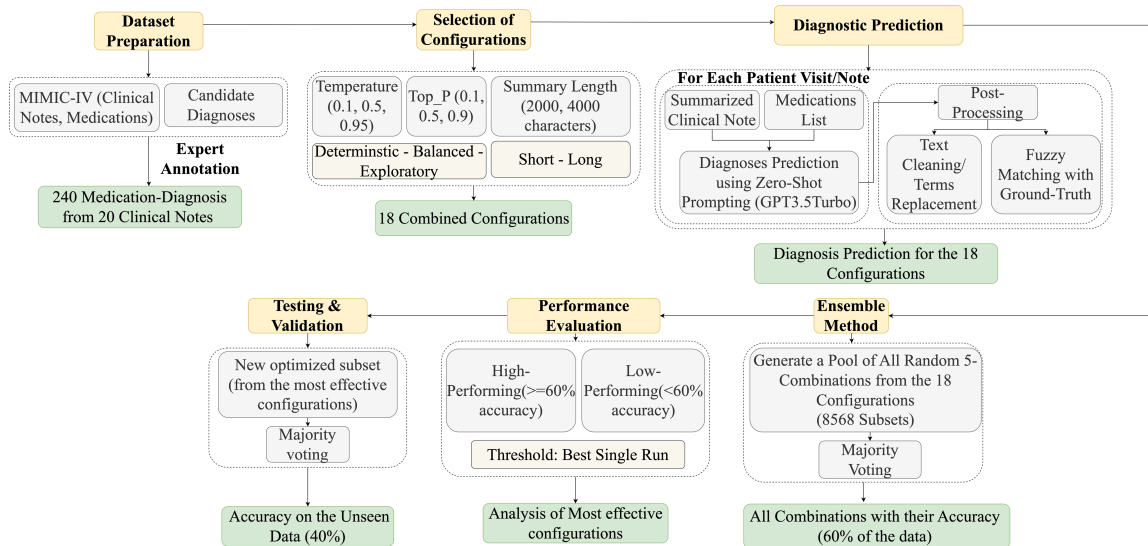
Dataset Preparation

MIMIC-IV (Clinical Notes, Medications)

Candidate Diagnoses

Expert Annotation

240 Medication-Diagnosis from 20 Clinical Notes

Selection of Configurations

Temperature (0.1, 0.5, 0.95)

Top_P (0.1, 0.5, 0.9)

Summary Length (2000, 4000 characters)

Determinstic - Balanced - Exploratory

Short - Long

18 Combined Configurations

Diagnostic Prediction

For Each Patient Visit/Note

Summarized Clinical Note

Medications List

Diagnoses Prediction using Zero-Shot Prompting (GPT3.5Turbo)

Post-Processing

Text Cleaning/ Terms Replacement

Fuzzy Matching with Ground-Truth

Diagnosis Prediction for the 18 Configurations

Testing & Validation

New optimized subset (from the most effective configurations)

Majority voting

Accuracy on the Unseen Data (40%)

Performance Evaluation

High-Performing(>=60% accuracy)

Low-Performing(<60% accuracy)

Threshold: Best Single Run

Analysis of Most effective configurations

Ensemble Method

Generate a Pool of All Random 5-Combinations from the 18 Configurations (8568 Subsets)

Majority Voting

All Combinations with their Accuracy (60% of the data)